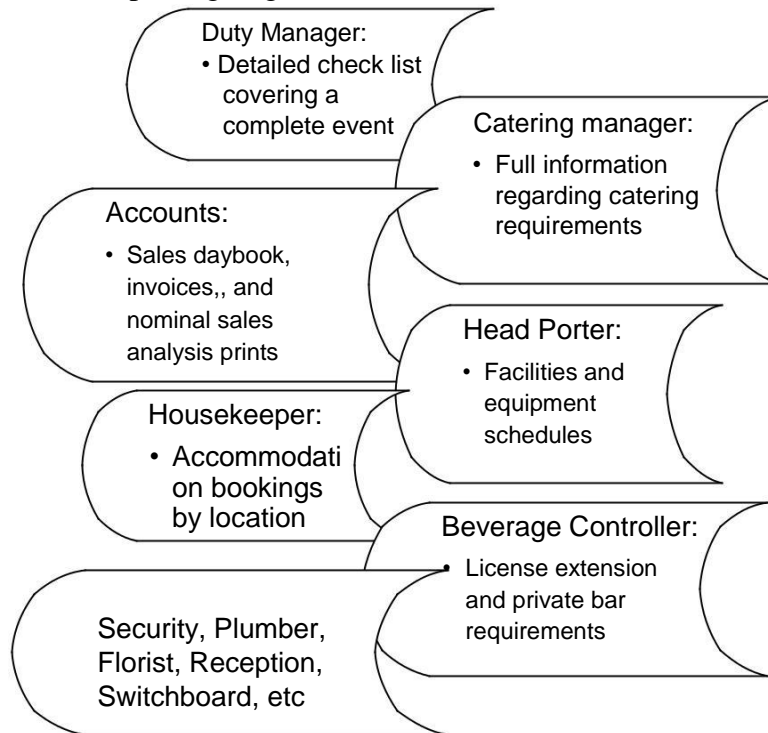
Duty Manager:
• Detailed check list covering a complete event

Catering manager:
• Full information regarding catering requirements

Accounts:
• Sales daybook, invoices,, and nominal sales analysis prints

Head Porter:
• Facilities and equipment schedules

Housekeeper:
• Accommodati on bookings by location

Beverage Controller:
• License extension and private bar requirements

Security, Plumber, Florist, Reception, Switchboard, etc